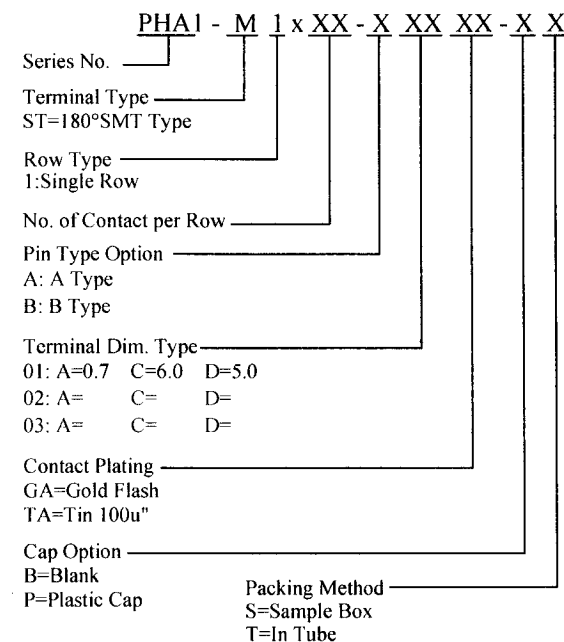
PHA1 - M 1 x XX - X XX XX - X X

Series No.

Terminal Type
ST=180°SMT Type

Row Type
1:Single Row

No. of Contact per Row

Pin Type Option
A: A Type
B: B Type

Terminal Dim. Type
01: A=0.7 C=6.0 D=5.0
02: A= C= D=
03: A= C= D=

Contact Plating
GA=Gold Flash
TA=Tin 100u"

Cap Option
B=Blank
P=Plastic Cap

Packing Method
S=Sample Box
T=In Tube